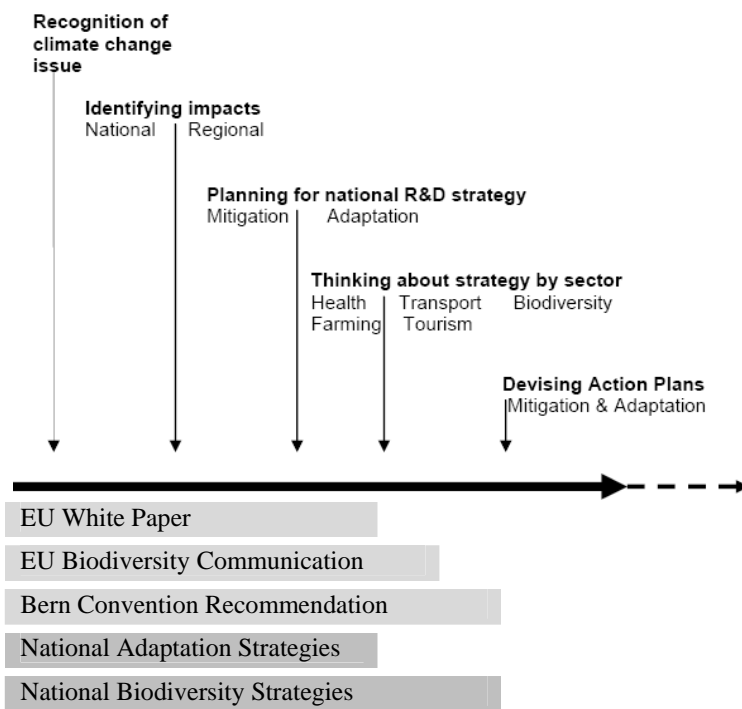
Recognition of climate change issue

Identifying impacts
National Regional

Planning for national R&D strategy
Mitigation Adaptation

Thinking about strategy by sector
Health Transport Biodiversity
Farming Tourism

Devising Action Plans
Mitigation & Adaptation

EU White Paper

EU Biodiversity Communication

Bern Convention Recommendation

National Adaptation Strategies

National Biodiversity Strategies